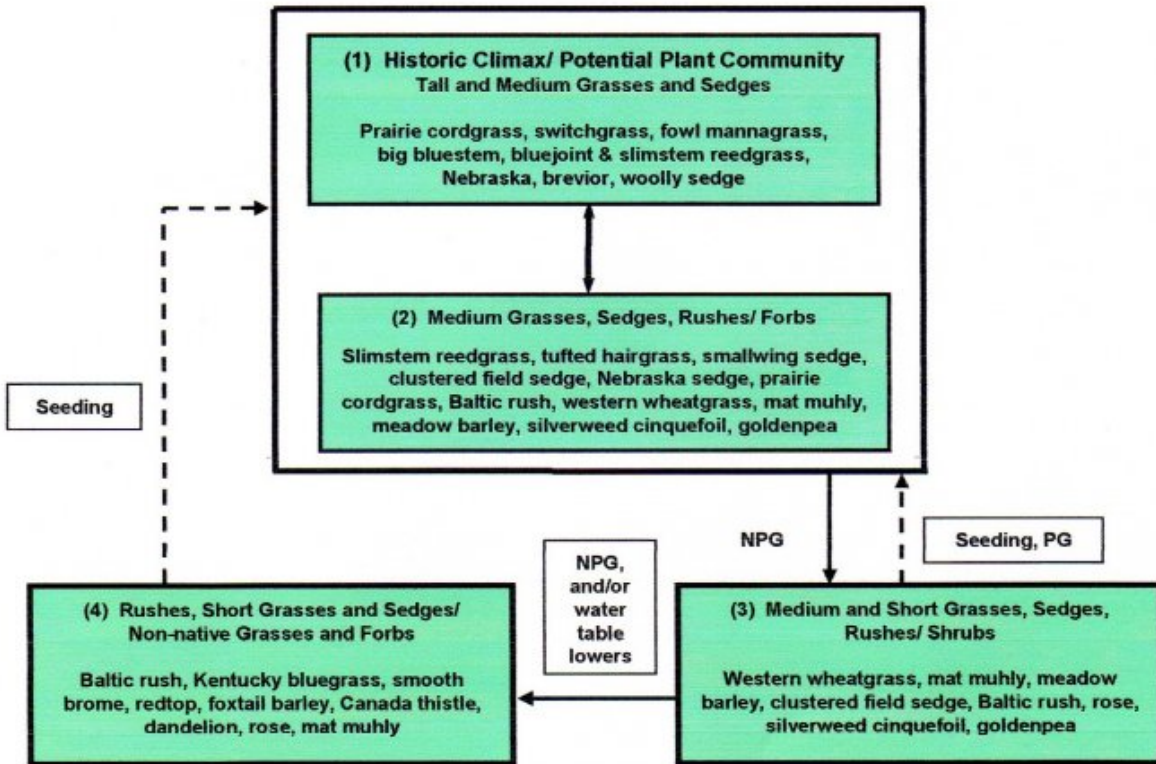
(1) Historic Climax/ Potential Plant Community
Tall and Medium Grasses and Sedges

Prairie cordgrass, switchgrass, fowl mannagrass, big bluestem, bluejoint & slimstem reedgrass, Nebraska, brevior, woolly sedge

(2) Medium Grasses, Sedges, Rushes/ Forbs

Slimstem reedgrass, tufted hairgrass, smallwing sedge, clustered field sedge, Nebraska sedge, prairie cordgrass, Baltic rush, western wheatgrass, mat muhly, meadow barley, silverweed cinquefoil, goldenpea

Seeding

NPG

Seeding, PG

NPG, and/or water table lowers

(4) Rushes, Short Grasses and Sedges/ Non-native Grasses and Forbs

Baltic rush, Kentucky bluegrass, smooth brome, redtop, foxtail barley, Canada thistle, dandelion, rose, mat muhly

(3) Medium and Short Grasses, Sedges, Rushes/ Shrubs

Western wheatgrass, mat muhly, meadow barley, clustered field sedge, Baltic rush, rose, silverweed cinquefoil, goldenpea